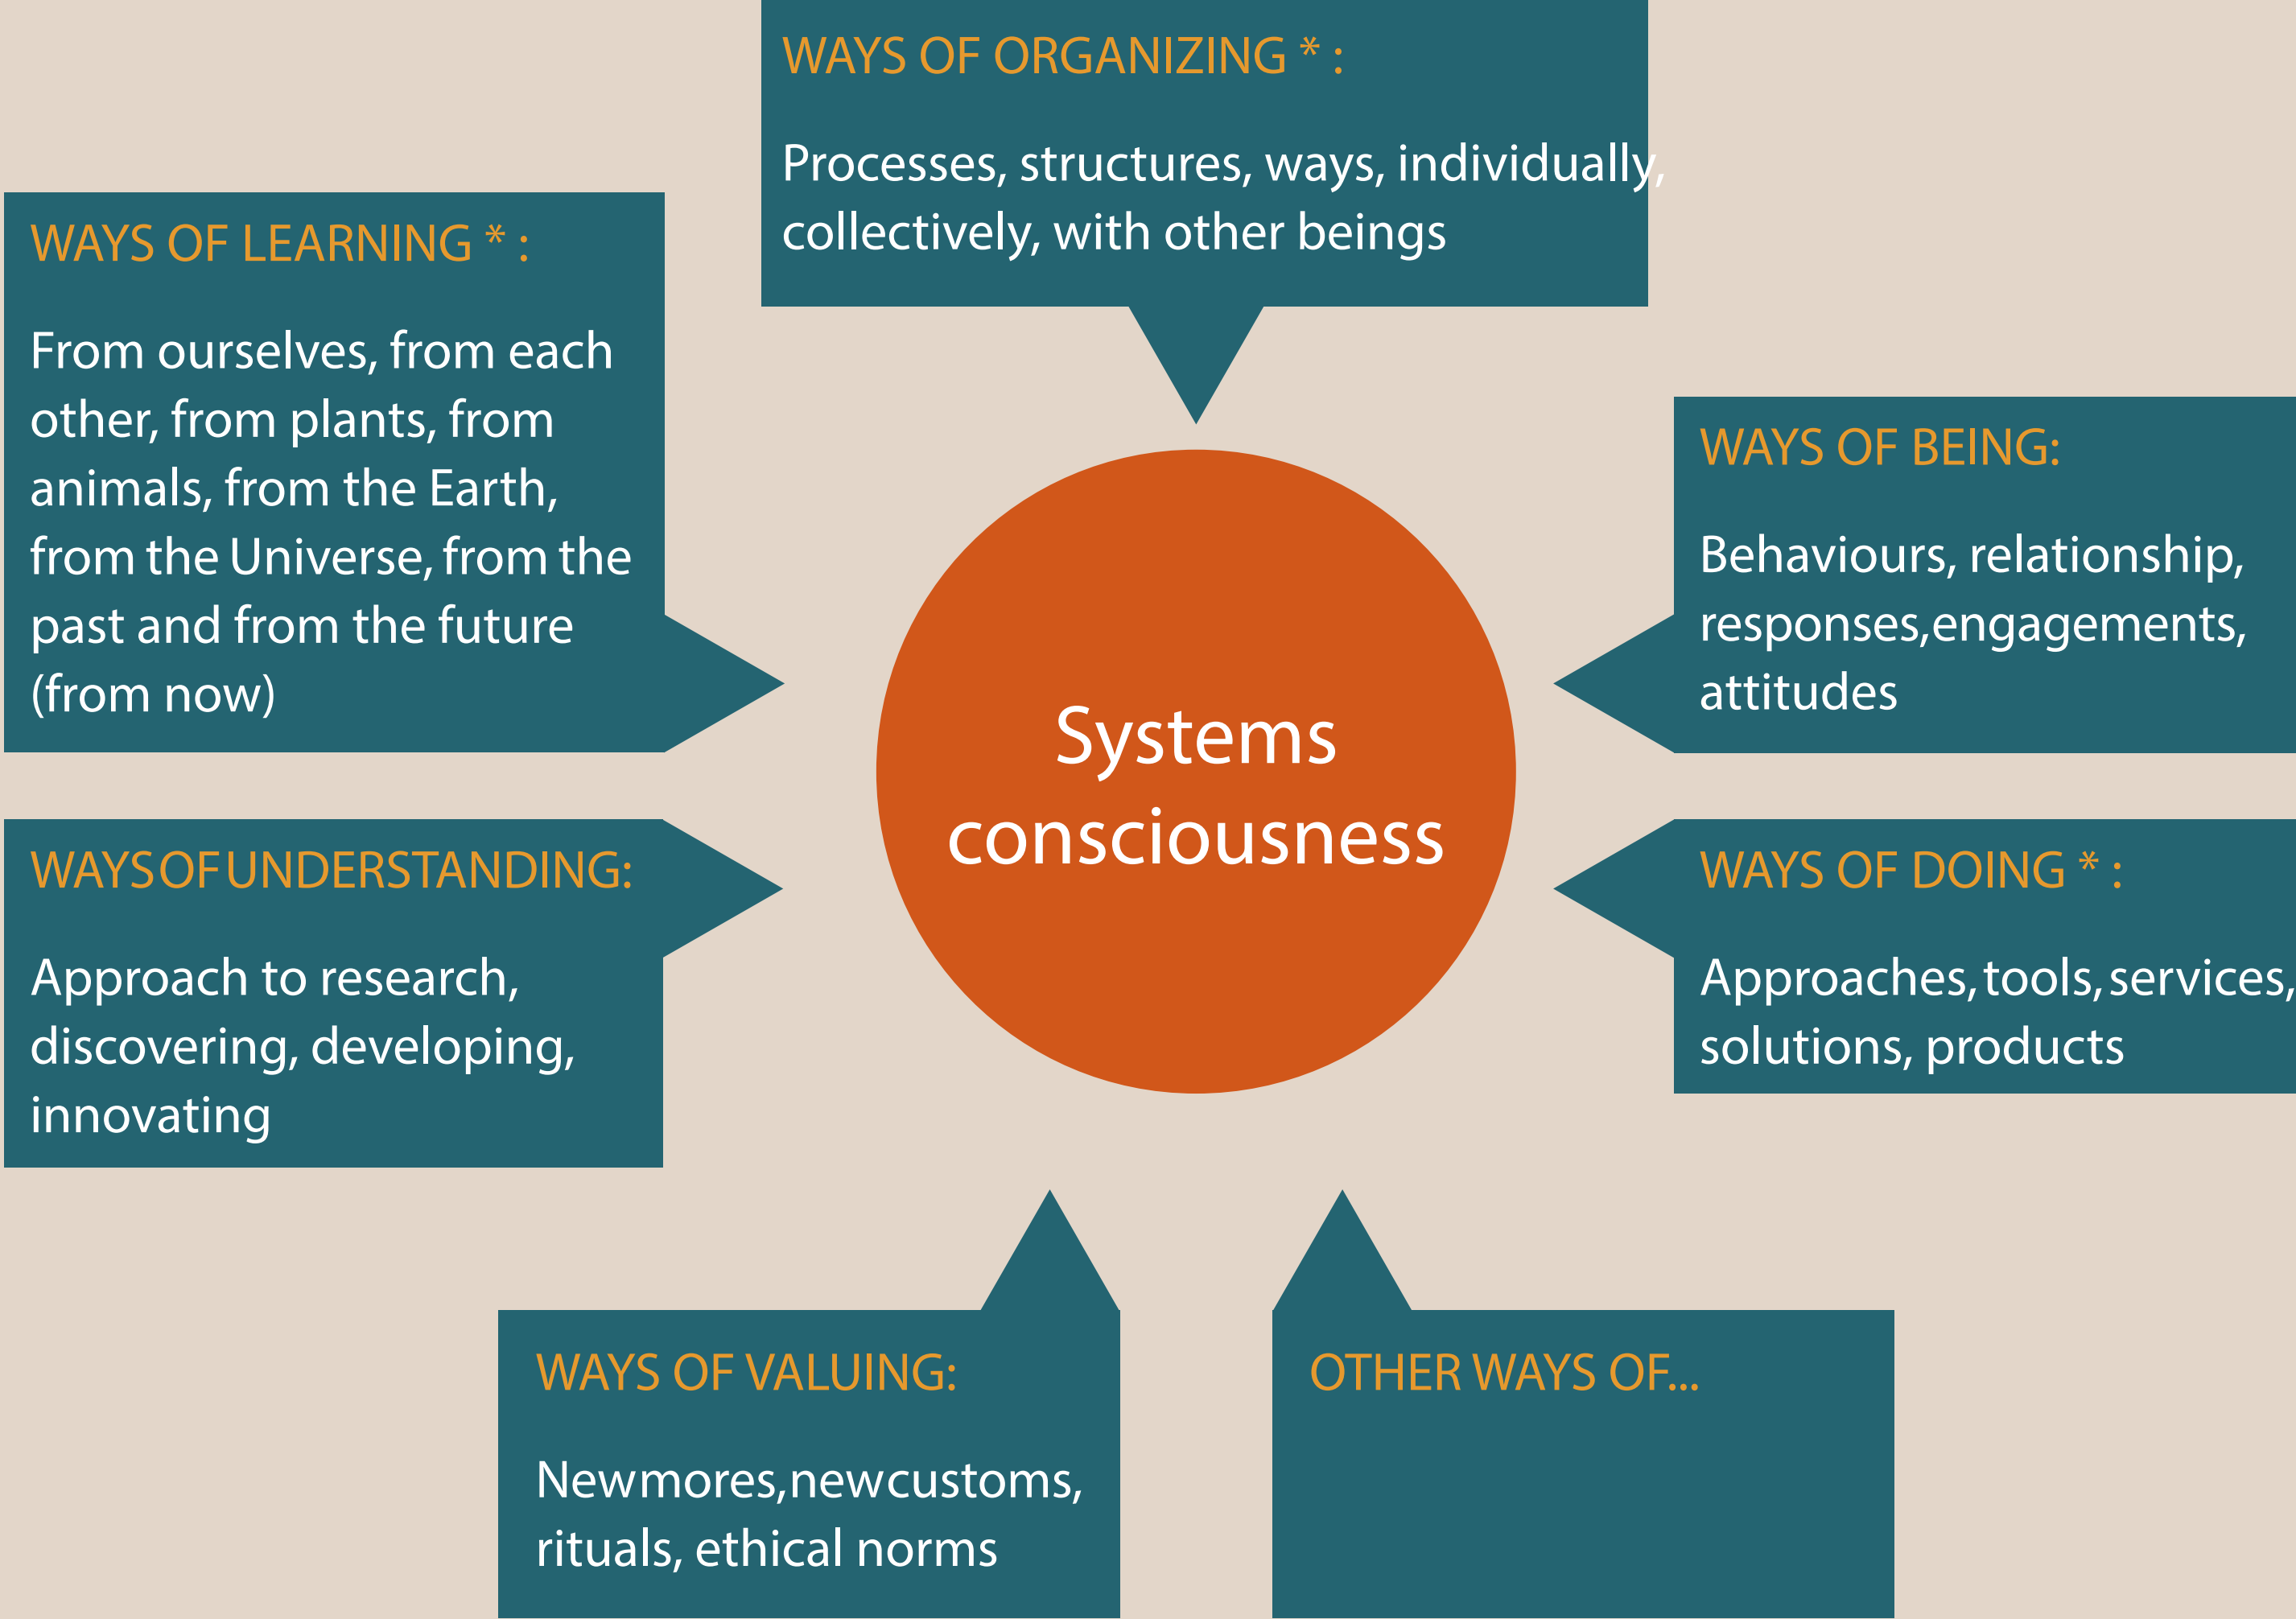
WAYS OF ORGANIZING * :

Processes, structures, ways, individually, collectively, with other beings

WAYS OF LEARNING * :

From ourselves, from each other, from plants, from animals, from the Earth, from the Universe, from the past and from the future (from now)

WAYS OF BEING:

Behaviours, relationship, responses,engagements, attitudes

Systems consciousness

WAYSOFUNDERSTANDING:

Approach to research, discovering, developing, innovating

WAYS OF DOING * :

Approaches,tools,services, solutions, products

WAYS OF VALUING:

Newmores,newcustoms, rituals, ethical norms

OTHER WAYS OF...